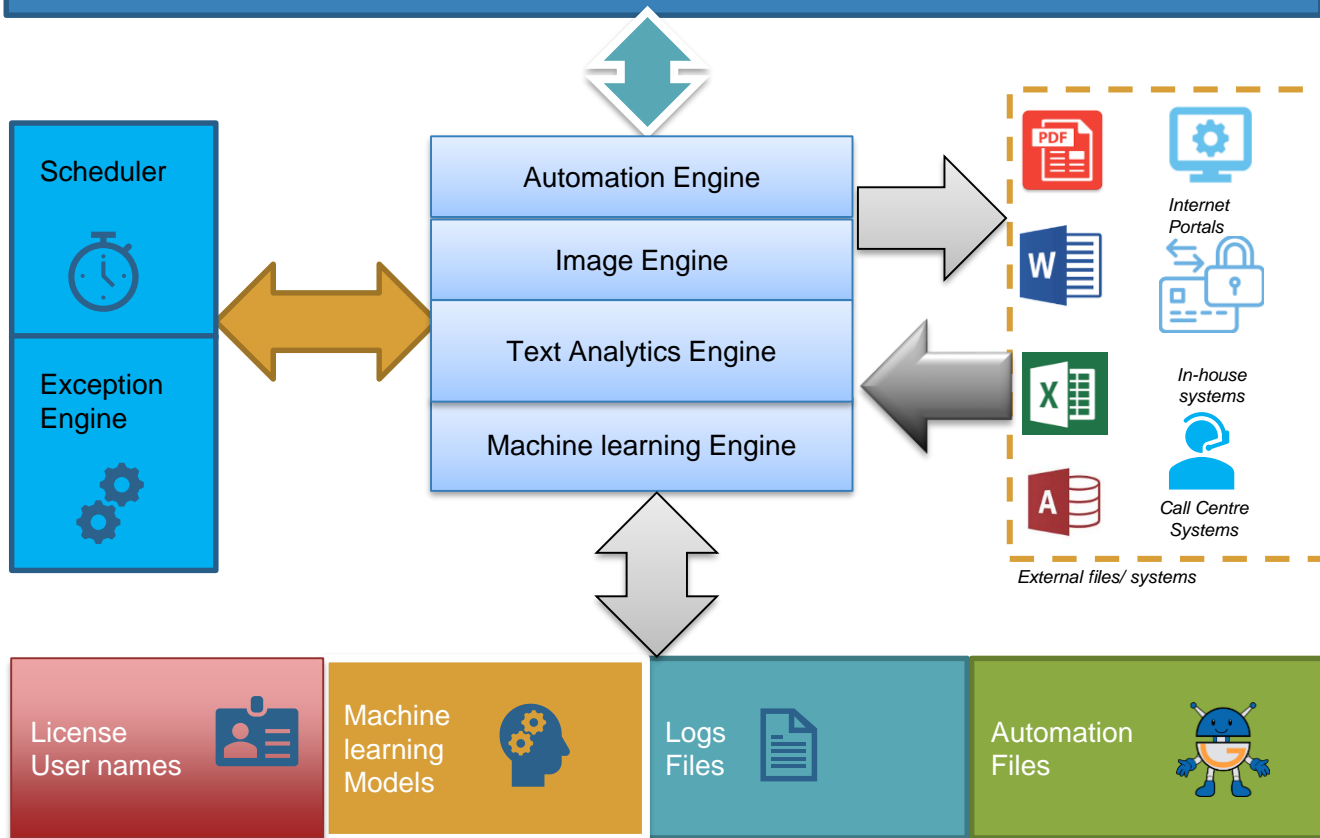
Scheduler

Exception Engine

Automation Engine

Image Engine

Text Analytics Engine

Machine learning Engine

PDF

W

X

A

Internet Portals

In-house systems

Call Centre Systems

External files/ systems

License User names

Machine learning Models

Logs Files

Automation Files